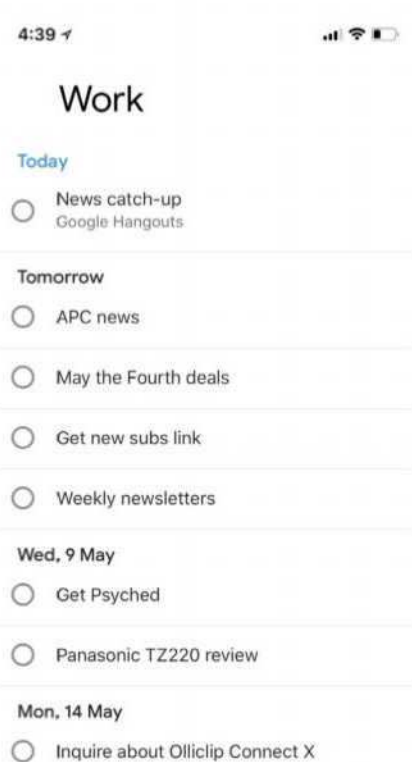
4:39

Work

Today

News catch-up
Google Hangouts

Tomorrow

APC news

May the Fourth deals

Get new subs link

Weekly newsletters

Wed, 9 May

Get Psyched

Panasonic TZ220 review

Mon, 14 May

Inquire about Olliclip Connect X